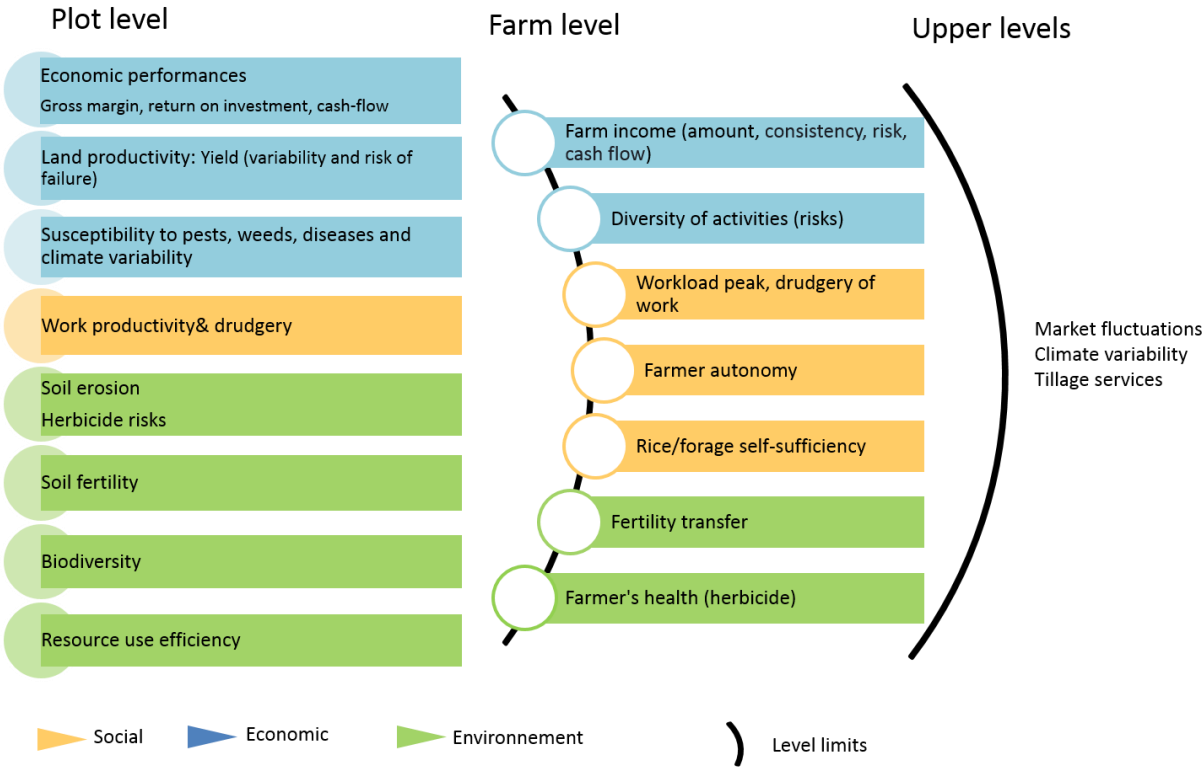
Plot level

Economic performances
Gross margin, return on investment, cash-flow

Land productivity: Yield (variability and risk of failure)

Susceptibility to pests, weeds, diseases and climate variability

Work productivity& drudgery

Soil erosion
Herbicide risks

Soil fertility

Biodiversity

Resource use efficiency

Farm level

Farm income (amount, consistency, risk, cash flow)

Diversity of activities (risks)

Workload peak, drudgery of work

Farmer autonomy

Rice/forage self-sufficiency

Fertility transfer

Farmer's health (herbicide)

Upper levels

Market fluctuations
Climate variability
Tillage services

Social
Economic
Environnement
Level limits